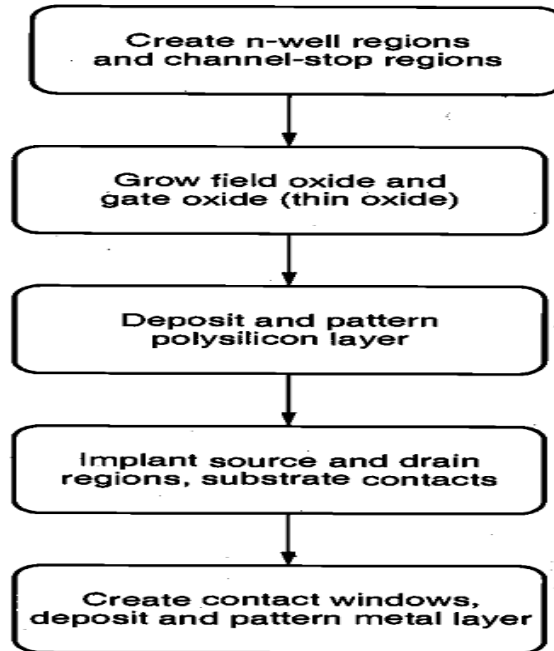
Create n-well regions and channel-stop regions

Grow field oxide and gate oxide (thin oxide)

Deposit and pattern polysilicon layer

Implant source and drain regions, substrate contacts

Create contact windows, deposit and pattern metal layer